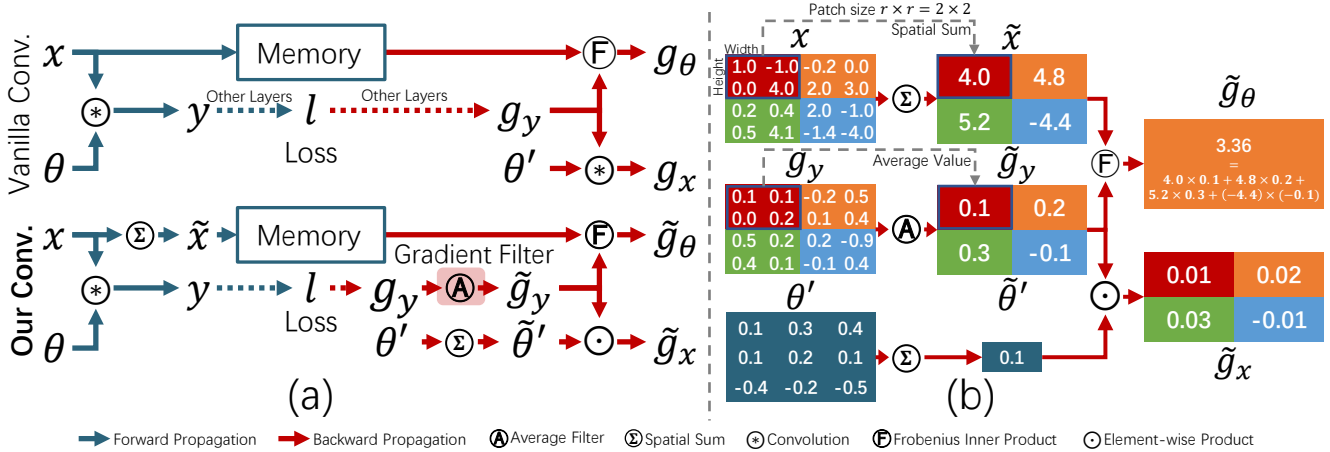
Vanilla Conv.

$x$ Memory Ⓕ $g_\theta$

⊛ $y$ Other Layers $l$ Other Layers $g_y$

$\theta$ Loss $\theta'$ ⊛ $g_x$

Our Conv.

$x$ Ⓢ $\tilde{x}$ Memory Ⓕ $\tilde{g}_\theta$

Gradient Filter

⊛ $y$ $l$ $g_y$ Ⓐ $\tilde{g}_y$

$\theta$ Loss $\theta'$ Ⓢ $\tilde{\theta}'$ ⊙ $\tilde{g}_x$

(a)

Patch size $r \times r = 2 \times 2$

$x$ Spatial Sum $\tilde{x}$

Width

Height

| 1.0 | -1.0 | -0.2 | 0.0 |
|---|---|---|---|
| 0.0 | 4.0 | 2.0 | 3.0 |
| 0.2 | 0.4 | 2.0 | -1.0 |
| 0.5 | 4.1 | -1.4 | -4.0 |

Ⓢ

| 4.0 | 4.8 |
|---|---|
| 5.2 | -4.4 |

$\tilde{g}_\theta$

3.36 = $4.0 \times 0.1 + 4.8 \times 0.2 + 5.2 \times 0.3 + (-4.4) \times (-0.1)$

$g_y$ Average Value $\tilde{g}_y$

| 0.1 | 0.1 | -0.2 | 0.5 |
|---|---|---|---|
| 0.0 | 0.2 | 0.1 | 0.4 |
| 0.5 | 0.2 | 0.2 | -0.9 |
| 0.4 | 0.1 | -0.1 | 0.4 |

Ⓐ

| 0.1 | 0.2 |
|---|---|
| 0.3 | -0.1 |

Ⓕ

$\theta'$ $\tilde{\theta}'$ ⊙

| 0.01 | 0.02 |
|---|---|
| 0.03 | -0.01 |

| 0.1 | 0.3 | 0.4 |
|---|---|---|
| 0.1 | 0.2 | 0.1 |
| -0.4 | -0.2 | -0.5 |

Ⓢ 0.1

$\tilde{g}_x$

(b)

Forward Propagation Backward Propagation Ⓐ Average Filter Ⓢ Spatial Sum ⊛ Convolution Ⓕ Frobenius Inner Product ⊙ Element-wise Product